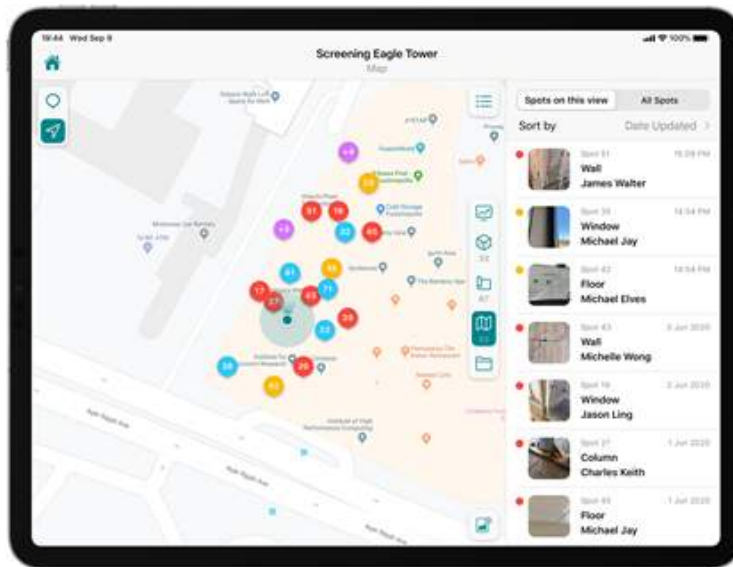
18:44 Wed Sep 9

100%

Screening Eagle Tower

Map

Spots on this view

All Spots

Sort by

Date Updated

Spot 51

Wall

James Walter

Spot 39

Window

Michael Jay

Spot 42

Floor

Michael Elves

Spot 43

Wall

Michelle Wong

Spot 19

Window

Jason Ling

Spot 27

Column

Charles Keith

Spot 45

Floor

Michael Jay

51

19

45

32

27

17

43

71

61

55

22

26

39

63

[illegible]